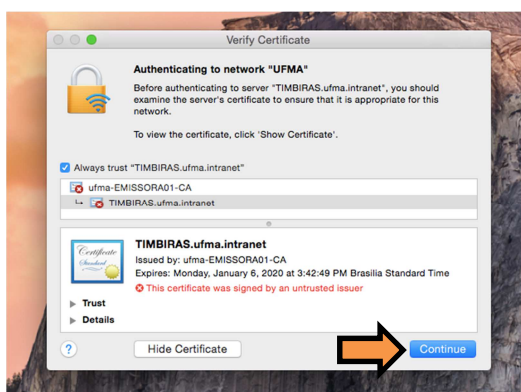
Verify Certificate

Authenticating to network "UFMA"

Before authenticating to server "TIMBIRAS.ufma.intranet", you should examine the server's certificate to ensure that it is appropriate for this network.

To view the certificate, click 'Show Certificate'.

Always trust "TIMBIRAS.ufma.intranet"

ufma-EMISSORA01-CA

TIMBIRAS.ufma.intranet

Certificate
Standard

TIMBIRAS.ufma.intranet

Issued by: ufma-EMISSORA01-CA

Expires: Monday, January 6, 2020 at 3:42:49 PM Brasilia Standard Time

This certificate was signed by an untrusted issuer

Trust

Details

?

Hide Certificate

Continue